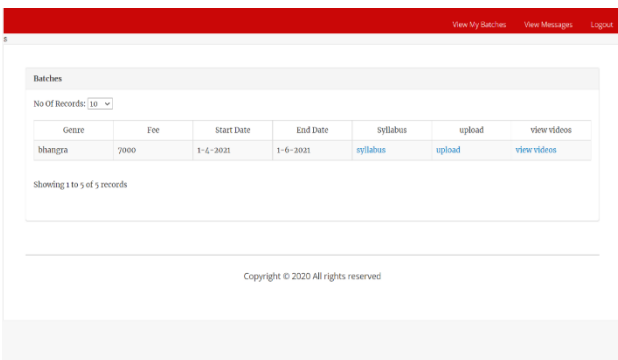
View My Batches View Messages Logout

Batches

No Of Records: 10

| Genre | Fee | Start Date | End Date | Syllabus | upload | view videos |
|---|---|---|---|---|---|---|
| bhangra | 7000 | 1-4-2021 | 1-6-2021 | syllabus | upload | view videos |

Showing 1 to 5 of 5 records

Copyright © 2020 All rights reserved